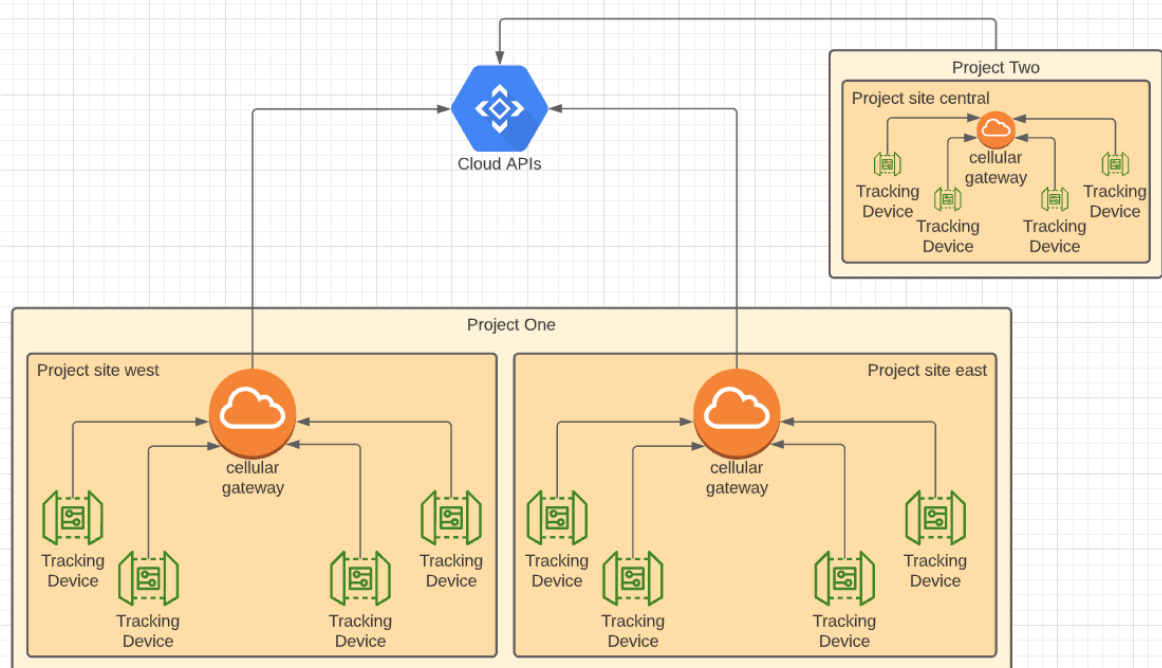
Cloud APIs

Project Two

Project site central

cellular gateway

Tracking Device

Tracking Device

Tracking Device

Tracking Device

Project One

Project site west

cellular gateway

Tracking Device

Tracking Device

Tracking Device

Tracking Device

Project site east

cellular gateway

Tracking Device

Tracking Device

Tracking Device

Tracking Device